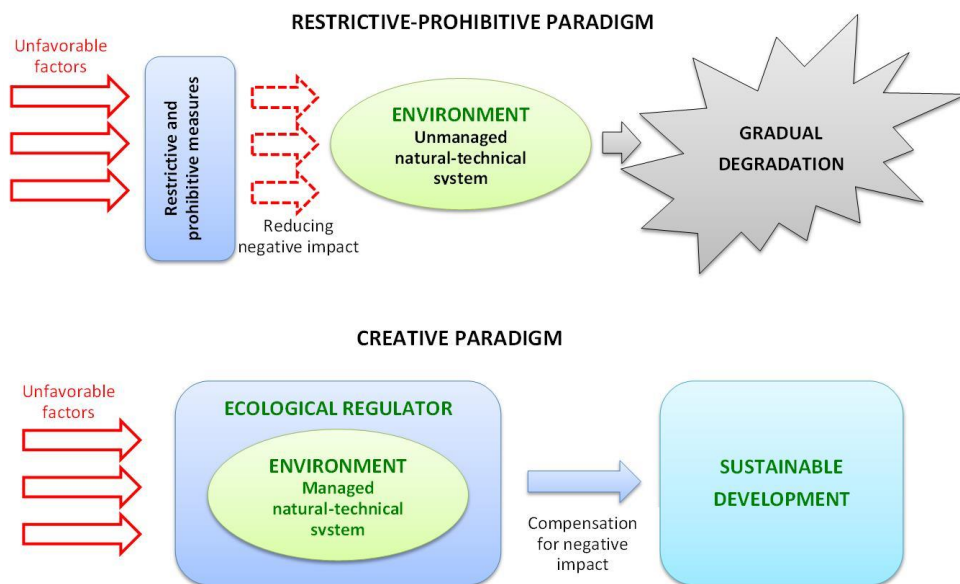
RESTRICTIVE-PROHIBITIVE PARADIGM

Unfavorable factors

Restrictive and prohibitive measures

Reducing negative impact

ENVIRONMENT
Unmanaged natural-technical system

GRADUAL DEGRADATION

CREATIVE PARADIGM

Unfavorable factors

ECOLOGICAL REGULATOR

ENVIRONMENT
Managed natural-technical system

Compensation for negative impact

SUSTAINABLE DEVELOPMENT